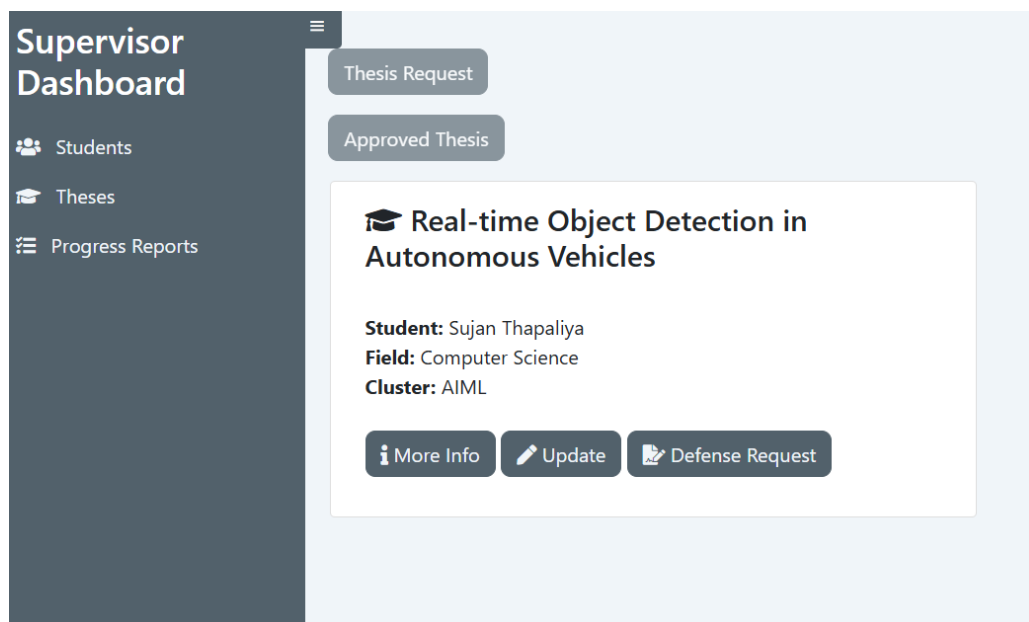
Supervisor Dashboard

Students

Theses

Progress Reports

≡

Thesis Request

Approved Thesis

Real-time Object Detection in Autonomous Vehicles

**Student:** Sujan Thapaliya
**Field:** Computer Science
**Cluster:** AIML

More Info

Update

Defense Request